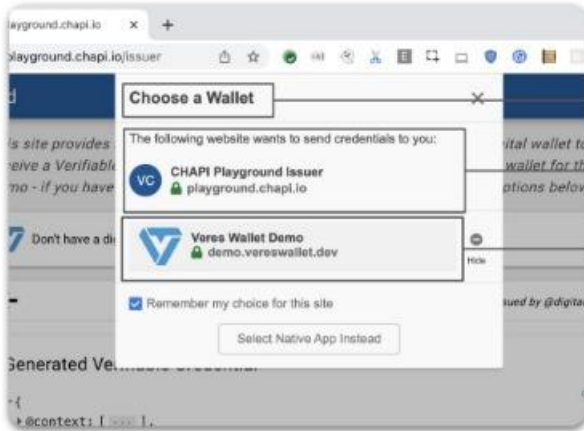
ayground.chapi.io ×
+
playground.chapi.io/issuer

d
Choose a Wallet
×
The following website wants to send credentials to you:
VC
CHAPI Playground Issuer
playground.chapi.io
Veres Wallet Demo
demo.vereswallet.dev
Hide
Remember my choice for this site
Select Native App Instead

s site provides
eive a Verifiabl
mo - if you have
ital wallet t
wallet for th
ptions belov
Don't have a di
sued by @digita
Generated Ve
{
▸@context: [ ... ],